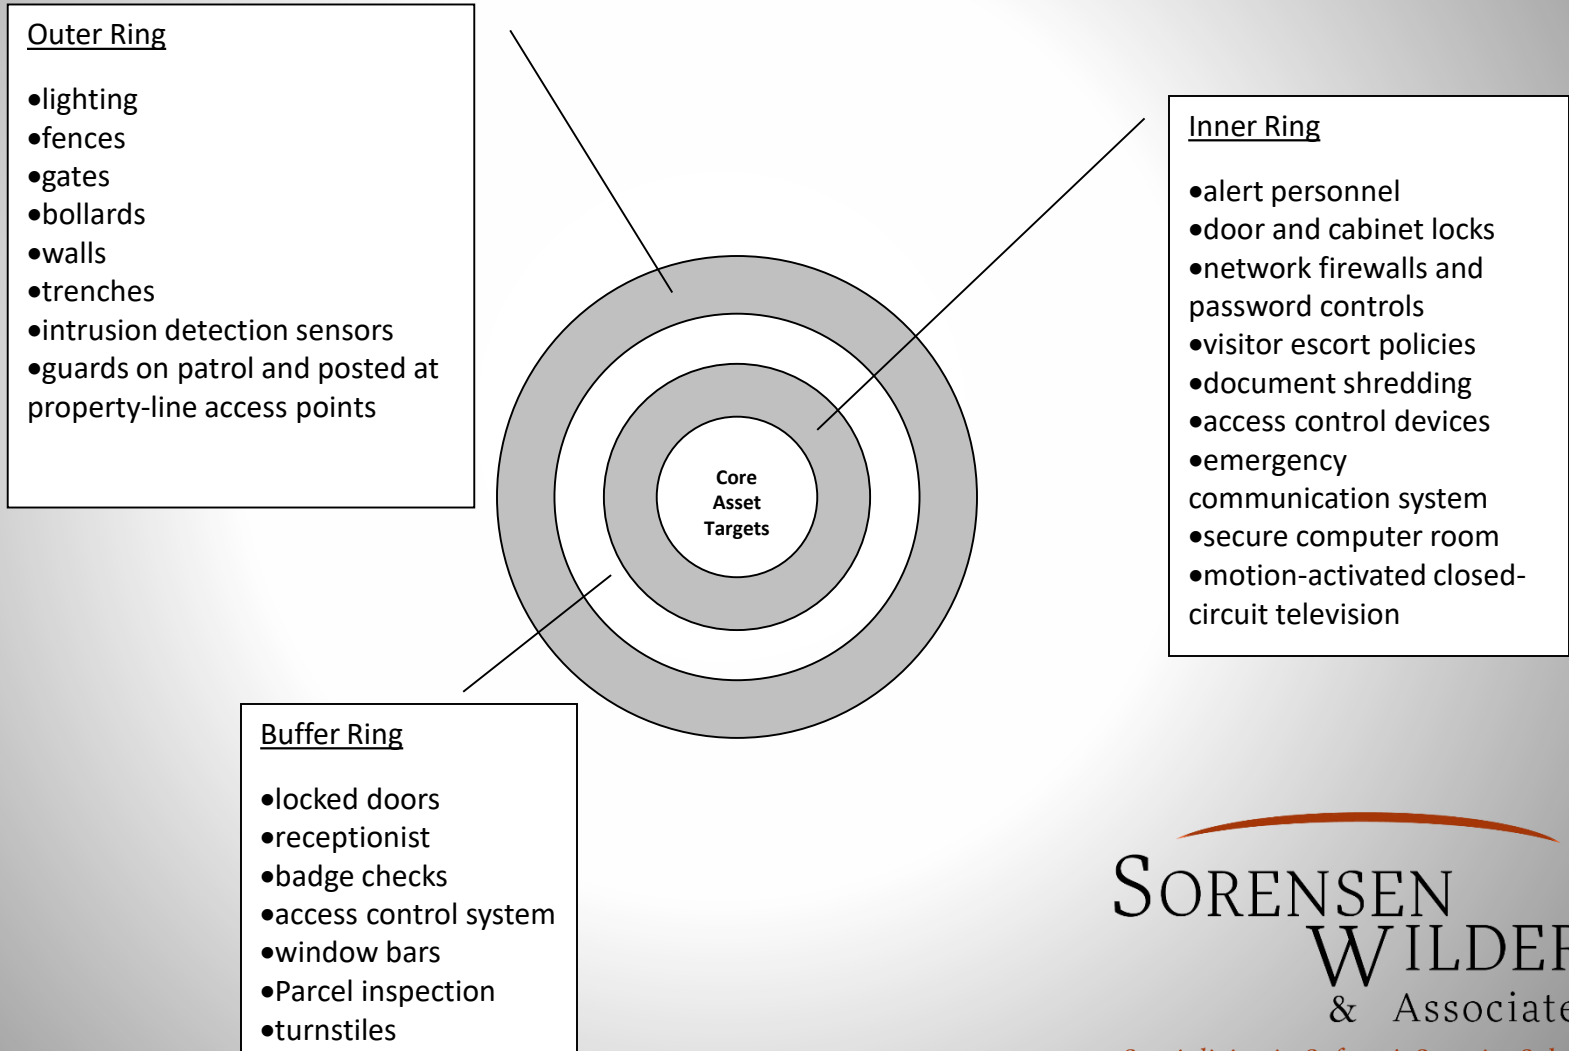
Outer Ring

•lighting
•fences
•gates
•bollards
•walls
•trenches
•intrusion detection sensors
•guards on patrol and posted at property-line access points

Inner Ring

•alert personnel
•door and cabinet locks
•network firewalls and password controls
•visitor escort policies
•document shredding
•access control devices
•emergency communication system
•secure computer room
•motion-activated closed-circuit television

Core Asset Targets

Buffer Ring

•locked doors
•receptionist
•badge checks
•access control system
•window bars
•Parcel inspection
•turnstiles

SORENSEN WILDE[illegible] & Associate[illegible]

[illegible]